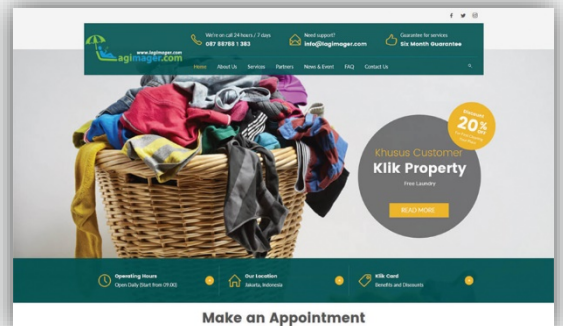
www.lagimager.com
Lagimager.com

We're on call 24 hours / 7 days
087 88788 1 383

Need support?
info@lagimager.com

Guarantee for services
Six Month Guarantee

Home About Us Services Partners News & Event FAQ Contact Us

Discount
20%
OFF
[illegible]

Khusus Customer
Klik Property
Free Laundry

READ MORE

Operating Hours
Open Daily (Start from 09.00)

Our Location
Jakarta, Indonesia

Klik Card
Benefits and Discounts

Make an Appointment